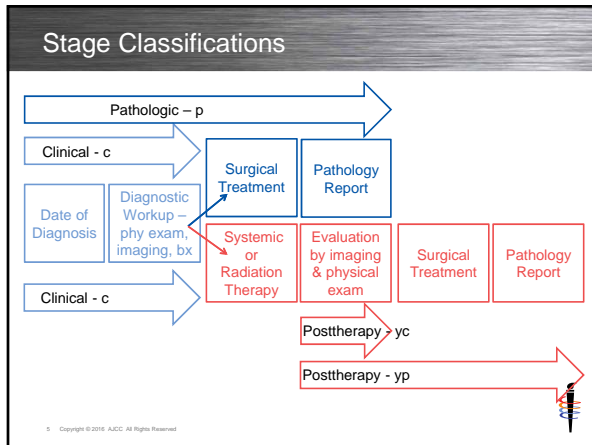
Stage Classifications

Pathologic – p

Clinical - c

Surgical Treatment

Pathology Report

Date of Diagnosis

Diagnostic Workup – phy exam, imaging, bx

Systemic or Radiation Therapy

Evaluation by imaging & physical exam

Surgical Treatment

Pathology Report

Clinical - c

Posttherapy - yc

Posttherapy - yp

5 Copyright © 2016 AJCC All Rights Reserved